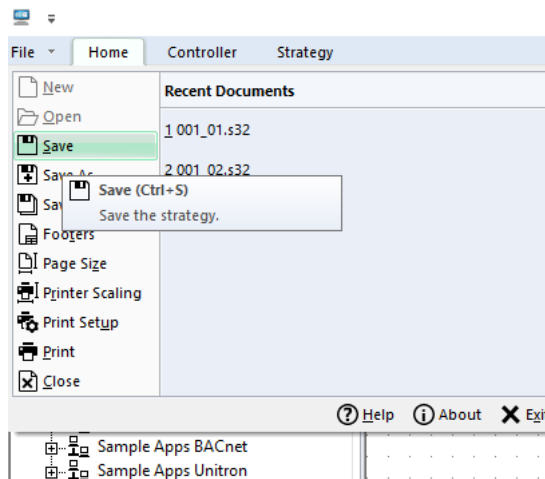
File Home Controller Strategy

New
Open
Save
Save As
Sav
Footers
Page Size
Printer Scaling
Print Setup
Print
Close

Recent Documents

1 001_01.s32

2 001_02.s32

Save (Ctrl+S)
Save the strategy.

Help About Exi

Sample Apps BACnet
Sample Apps Unitron